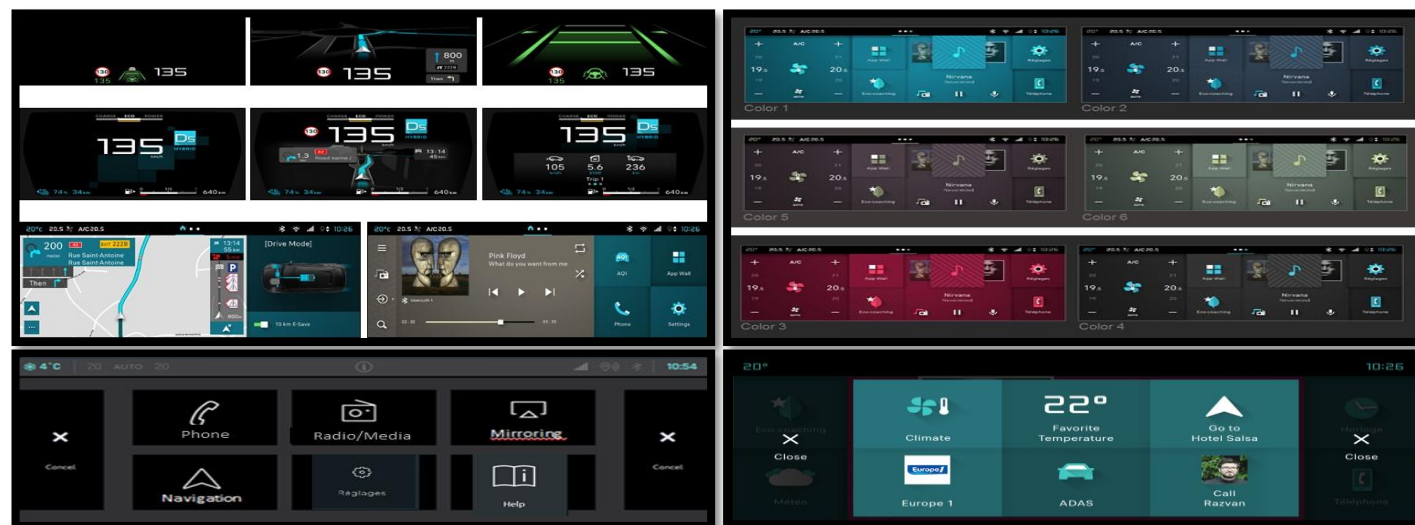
130 135
130 135
800
Then
130 135

CHARGE ECO POWER
135
DS HYBRID
74% 34km
640km

CHARGE ECO POWER
130
135
1.3 Road name
13:14 45km
640km

CHARGE ECO POWER
135
DS HYBRID
105 5.6 236
Trip 1
74% 34km
640km

20°C 20.5 A/C 20.5 10:26
200 meter
Rue Saint-Antoine Rue Saint-Antoine
Then
13:14 55km
800m
[Drive Mode]
10 km E-Save

20°C 20.5 A/C 20.5 10:26
Pink Floyd
What do you want from me
Bluetooth 1
AQI
App Wall
Phone
Settings

Color 1
Color 2
Color 5
Color 6
Color 3
Color 4
A/C
20.5
19.5
App Wall
Nirvana
Réglages
Eco-coaching
Téléphone

4°C 20 AUTO 20 10:54
Phone
Radio/Media
Mirroring
Cancel
Navigation
Réglages
Help
Cancel

20° 10:26
Eco-coaching
Close
Météo
Climate
22°
Favorite Temperature
Go to Hotel Salsa
Horloge
Close
Téléphone
Europe 1
Europe 1
ADAS
Call Razvan